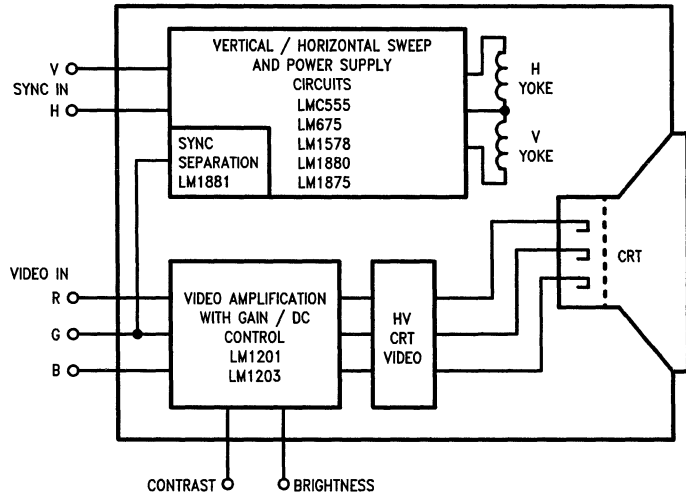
V
SYNC IN
H

VERTICAL / HORIZONTAL SWEEP AND POWER SUPPLY CIRCUITS
LMC555
LM675
LM1578
LM1880
LM1875

SYNC SEPARATION LM1881

H YOKE
V YOKE

CRT

VIDEO IN
R
G
B

VIDEO AMPLIFICATION WITH GAIN / DC CONTROL
LM1201
LM1203

HV CRT VIDEO

CONTRAST
BRIGHTNESS